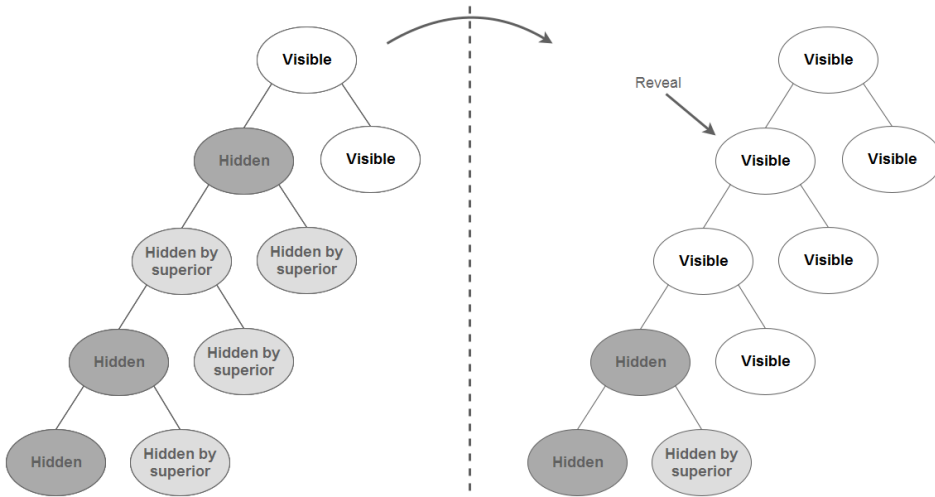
Visible

Hidden

Visible

Hidden by superior

Hidden by superior

Hidden

Hidden by superior

Hidden

Hidden by superior

Visible

Reveal

Visible

Visible

Visible

Visible

Hidden

Visible

Hidden

Hidden by superior